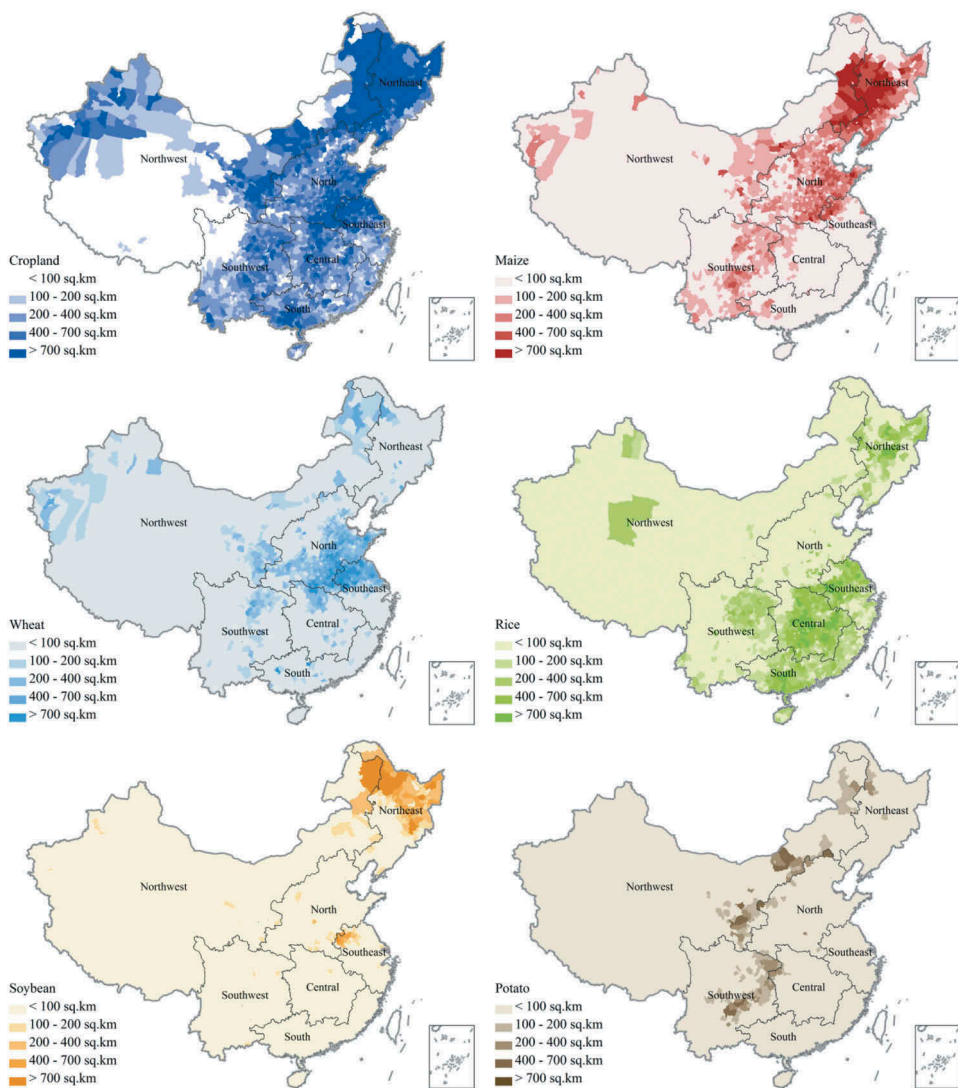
Northeast
Northwest
North
Southeast
Southwest
Central
South
Cropland
< 100 sq.km
100 - 200 sq.km
200 - 400 sq.km
400 - 700 sq.km
> 700 sq.km

Northeast
Northwest
North
Southeast
Southwest
Central
South
Maize
< 100 sq.km
100 - 200 sq.km
200 - 400 sq.km
400 - 700 sq.km
> 700 sq.km

Northeast
Northwest
North
Southeast
Southwest
Central
South
Wheat
< 100 sq.km
100 - 200 sq.km
200 - 400 sq.km
400 - 700 sq.km
> 700 sq.km

Northeast
Northwest
North
Southeast
Southwest
Central
South
Rice
< 100 sq.km
100 - 200 sq.km
200 - 400 sq.km
400 - 700 sq.km
> 700 sq.km

Northeast
Northwest
North
Southeast
Southwest
Central
South
Soybean
< 100 sq.km
100 - 200 sq.km
200 - 400 sq.km
400 - 700 sq.km
> 700 sq.km

Northeast
Northwest
North
Southeast
Southwest
Central
South
Potato
< 100 sq.km
100 - 200 sq.km
200 - 400 sq.km
400 - 700 sq.km
> 700 sq.km